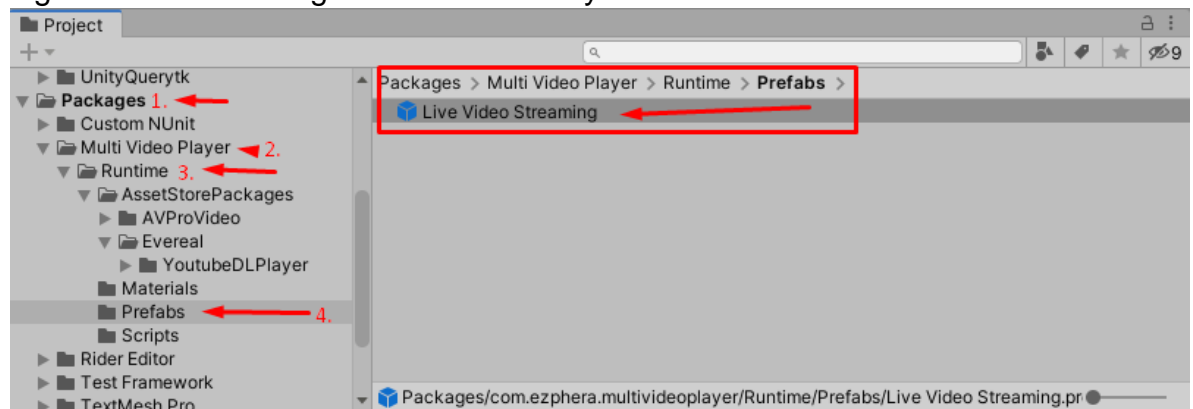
Project

9

UnityQuerytk
Packages 1.
Custom NUnit
Multi Video Player 2.
Runtime 3.
AssetStorePackages
AVProVideo
Evereal
YoutubeDLPlayer
Materials
Prefabs 4.
Scripts
Rider Editor
Test Framework
TextMesh Pro

Packages > Multi Video Player > Runtime > Prefabs >
Live Video Streaming

Packages/com.ezphera.multivideoplayer/Runtime/Prefabs/Live Video Streaming.pr